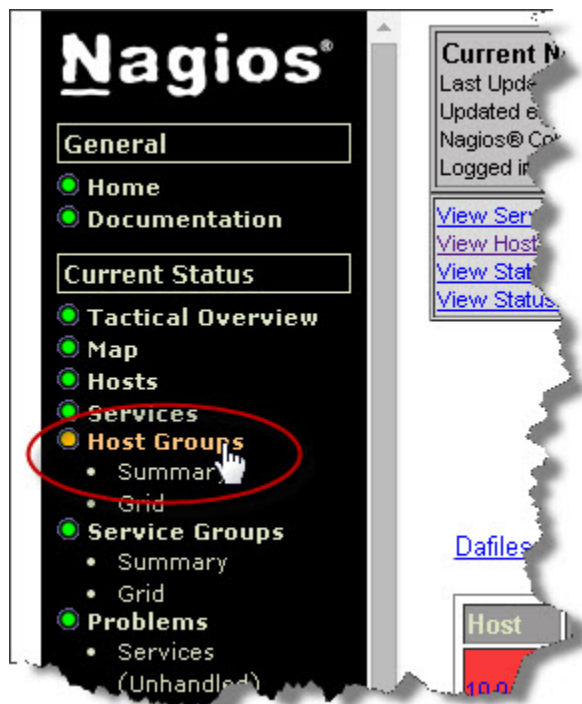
Nagios®

General

Home

Documentation

Current Status

Tactical Overview

Map

Hosts

Services

Host Groups

• Summary

• Grid

Service Groups

• Summary

• Grid

Problems

• Services (Unhandled)

Current N
Last Upda
Updated e
Nagios® Co
Logged in

View Serv
View Host
View Stat
View Status

Dafiles

Host